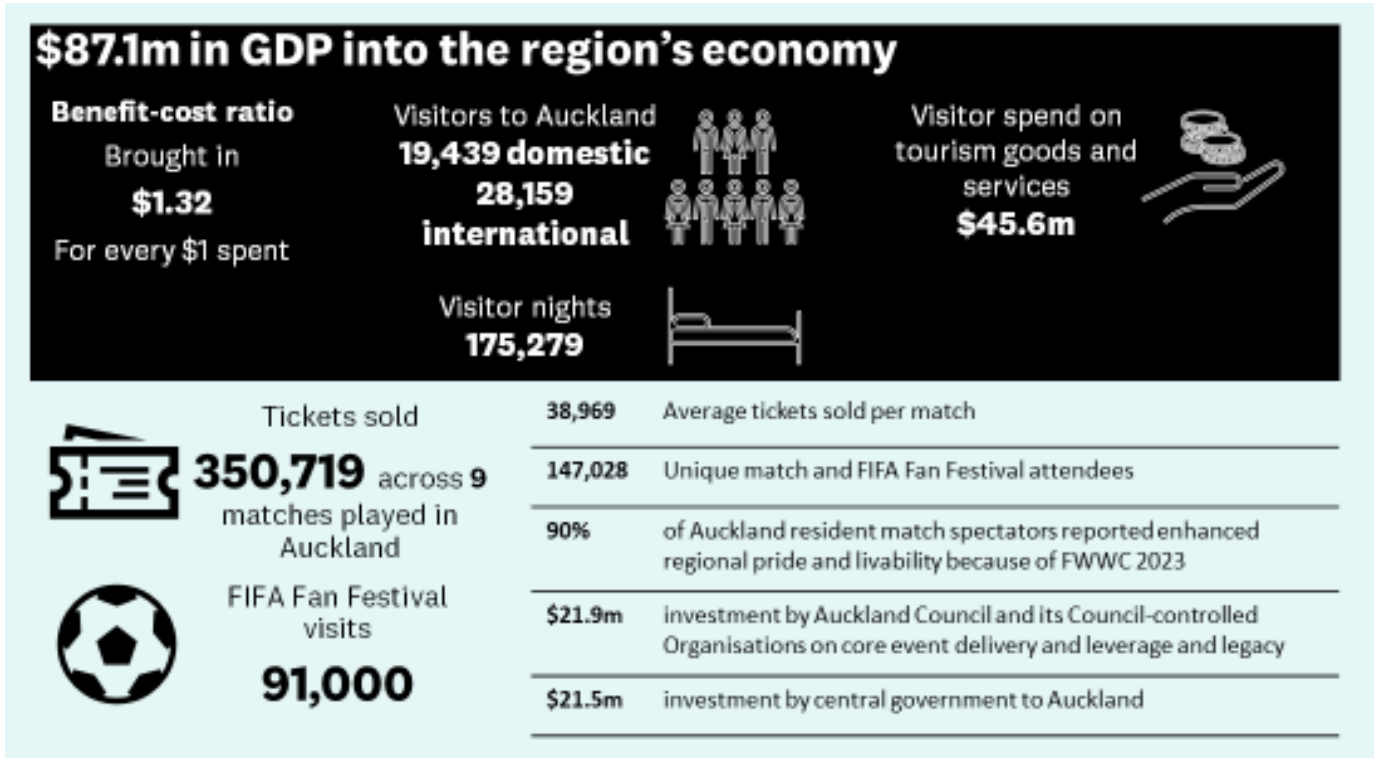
$87.1m in GDP into the region's economy

Benefit-cost ratio
Brought in
$1.32
For every $1 spent

Visitors to Auckland
19,439 domestic
28,159 international

Visitor nights
175,279

Visitor spend on tourism goods and services
$45.6m

Tickets sold
350,719 across 9 matches played in Auckland

FIFA Fan Festival visits
91,000

| | |
|---|---|
| 38,969 | Average tickets sold per match |
| 147,028 | Unique match and FIFA Fan Festival attendees |
| 90% | of Auckland resident match spectators reported enhanced regional pride and livability because of FWWC 2023 |
| $21.9m | investment by Auckland Council and its Council-controlled Organisations on core event delivery and leverage and legacy |
| $21.5m | investment by central government to Auckland |